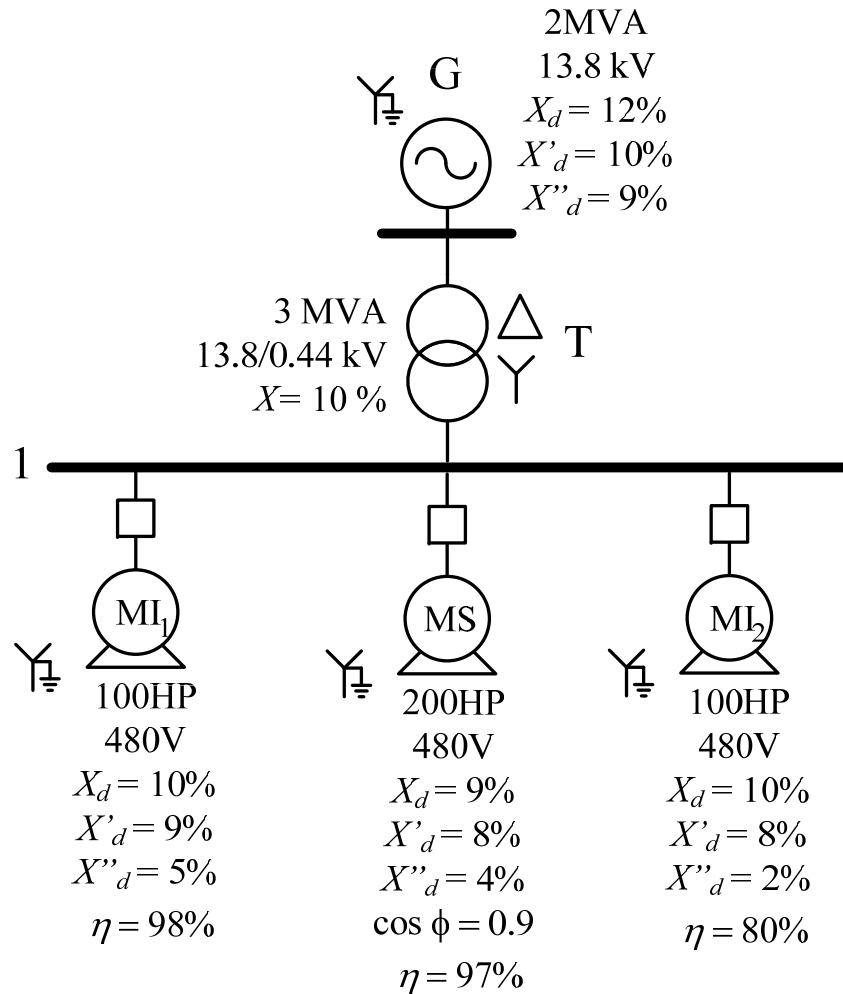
G

2MVA
13.8 kV
$X_d = 12\%$
$X'_d = 10\%$
$X''_d = 9\%$

3 MVA
13.8/0.44 kV
$X = 10\ \%$

T

1

$MI_1$
100HP
480V
$X_d = 10\%$
$X'_d = 9\%$
$X''_d = 5\%$
$\eta = 98\%$

MS
200HP
480V
$X_d = 9\%$
$X'_d = 8\%$
$X''_d = 4\%$
$\cos \phi = 0.9$
$\eta = 97\%$

$MI_2$
100HP
480V
$X_d = 10\%$
$X'_d = 8\%$
$X''_d = 2\%$
$\eta = 80\%$